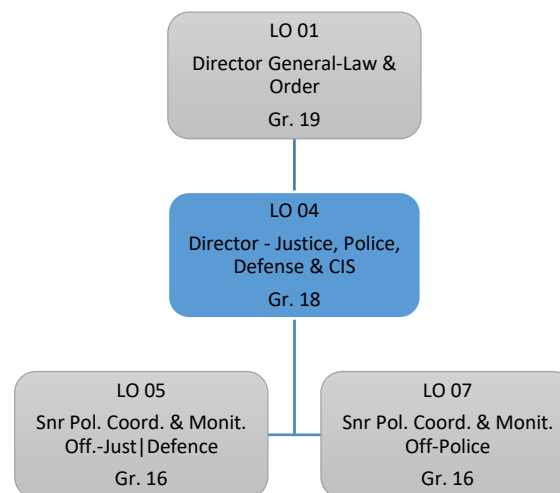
LO 01
Director General-Law & Order
Gr. 19

LO 04
Director - Justice, Police, Defense & CIS
Gr. 18

LO 05
Snr Pol. Coord. & Monit. Off.-Just|Defence
Gr. 16

LO 07
Snr Pol. Coord. & Monit. Off-Police
Gr. 16